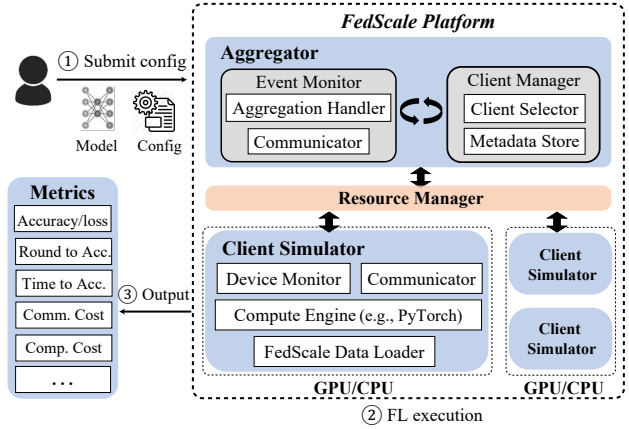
FedScale Platform

① Submit config

Model Config

Aggregator

Event Monitor

Aggregation Handler

Communicator

Client Manager

Client Selector

Metadata Store

Resource Manager

Metrics

Accuracy/loss

Round to Acc.

Time to Acc.

Comm. Cost

Comp. Cost

...

③ Output

Client Simulator

Device Monitor

Communicator

Compute Engine (e.g., PyTorch)

FedScale Data Loader

Client Simulator

Client Simulator

GPU/CPU

GPU/CPU

② FL execution